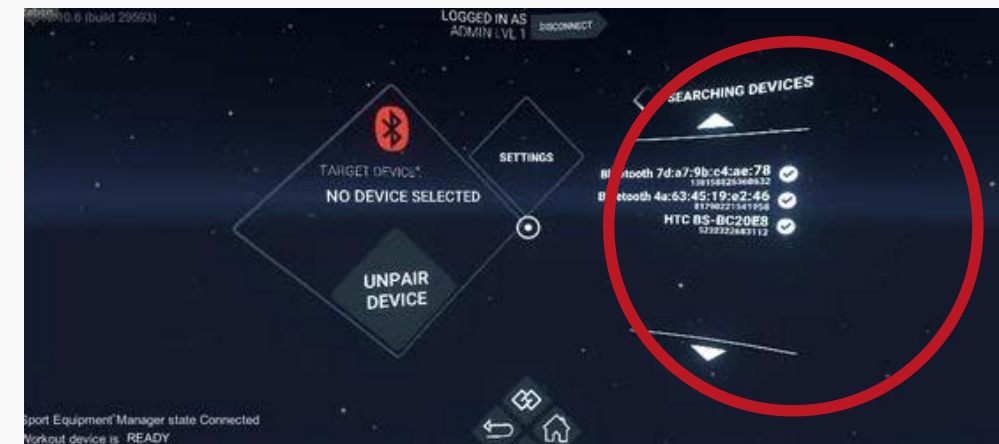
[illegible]0.6 (build 29593)

LOGGED IN AS
ADMIN LVL 1

DISCONNECT

TARGET DEVICE

NO DEVICE SELECTED

SETTINGS

UNPAIR DEVICE

SEARCHING DEVICES

Bluetooth 7d:a7:9b:c4:ae:78
138158826360632

Bluetooth 4a:63:45:19:e2:46
81790221541958

HTC BS-BC20E8
5232322683112

Sport Equipment Manager state Connected
Workout device is READY